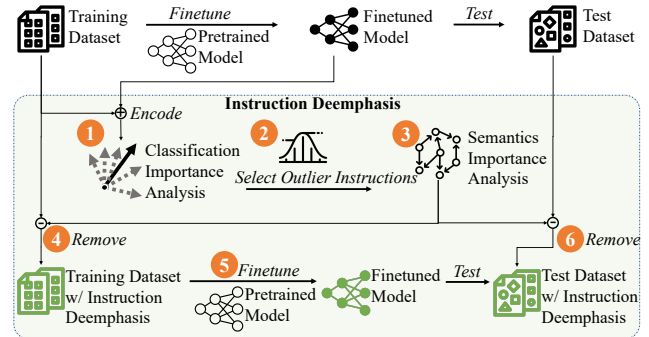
Training Dataset

Finetune

Pretrained Model

Finetuned Model

Test

Test Dataset

Encode

Instruction Deemphasis

1

Classification Importance Analysis

2

Select Outlier Instructions

3

Semantics Importance Analysis

4 Remove

6 Remove

Training Dataset w/ Instruction Deemphasis

5 Finetune

Pretrained Model

Finetuned Model

Test

Test Dataset w/ Instruction Deemphasis